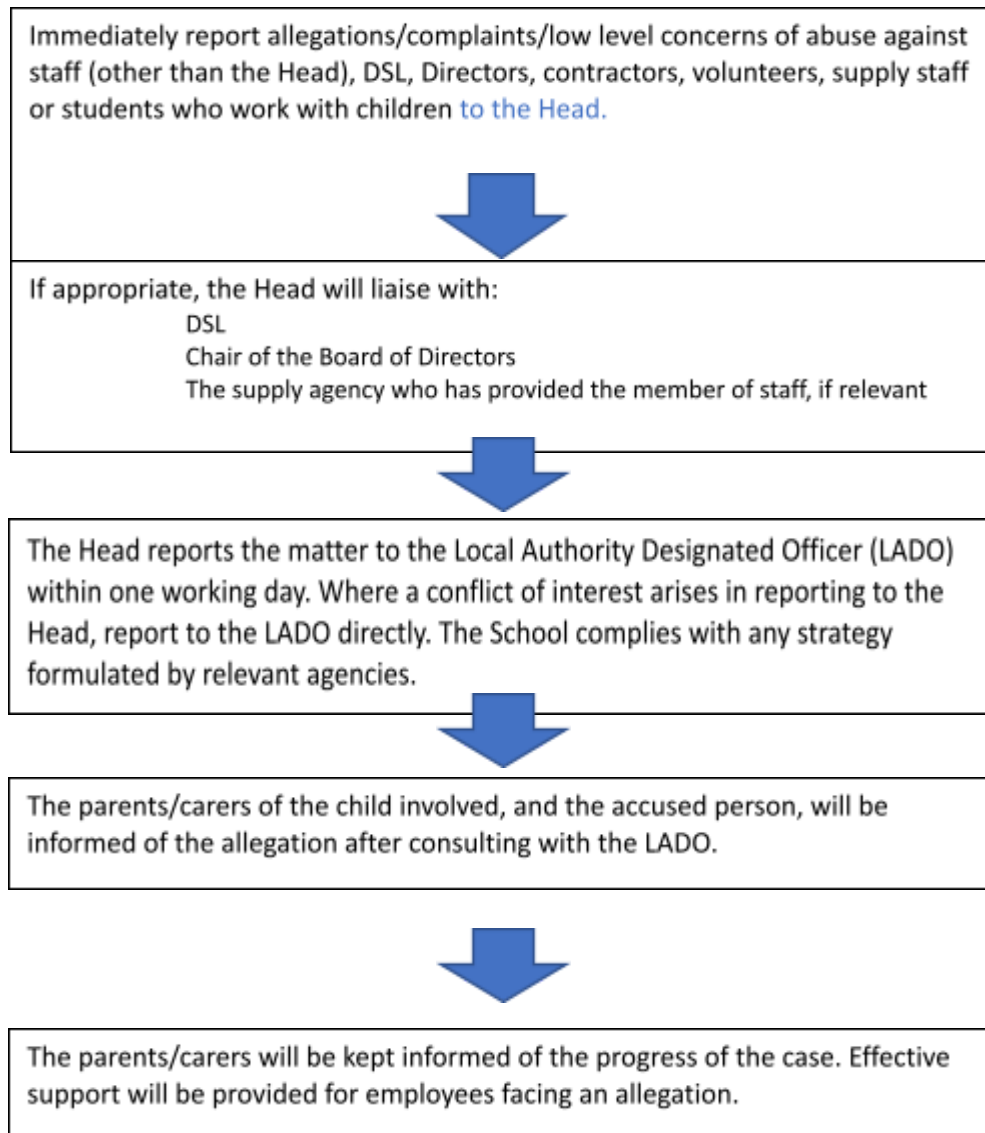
Immediately report allegations/complaints/low level concerns of abuse against staff (other than the Head), DSL, Directors, contractors, volunteers, supply staff or students who work with children to the Head.

If appropriate, the Head will liaise with:
DSL
Chair of the Board of Directors
The supply agency who has provided the member of staff, if relevant

The Head reports the matter to the Local Authority Designated Officer (LADO) within one working day. Where a conflict of interest arises in reporting to the Head, report to the LADO directly. The School complies with any strategy formulated by relevant agencies.

The parents/carers of the child involved, and the accused person, will be informed of the allegation after consulting with the LADO.

The parents/carers will be kept informed of the progress of the case. Effective support will be provided for employees facing an allegation.